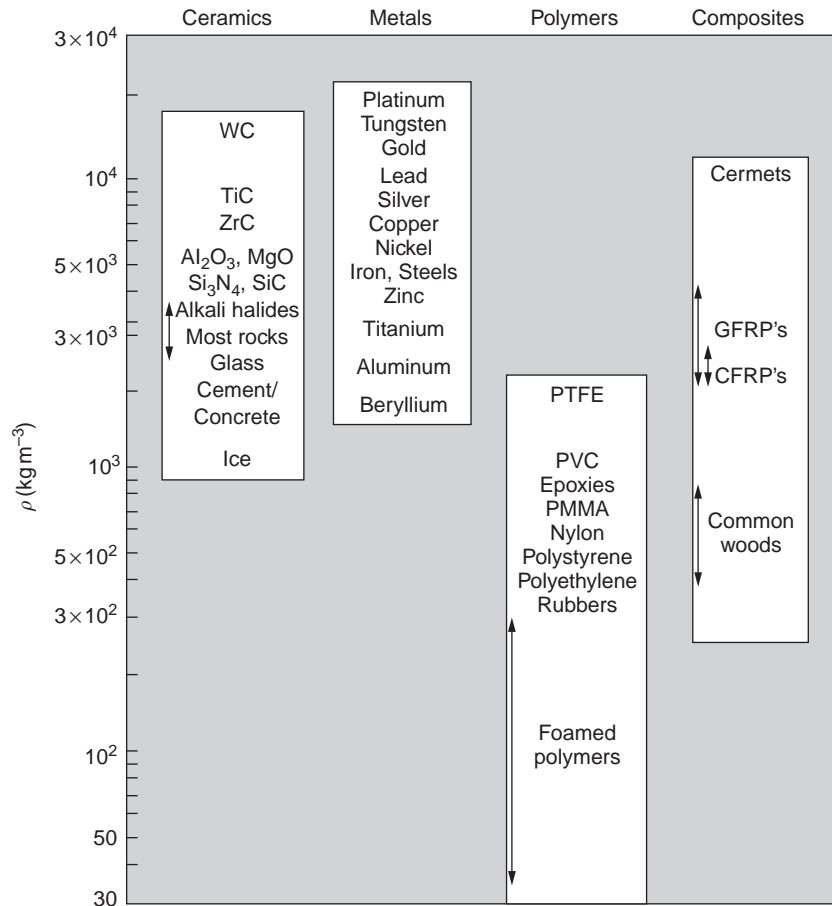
Ceramics Metals Polymers Composites

$3\times10^4$

$10^4$

$5\times10^3$

$3\times10^3$

$10^3$

$5\times10^2$

$3\times10^2$

$10^2$

50

30

$\rho\,(\mathrm{kg\,m^{-3}})$

WC
TiC
ZrC
$Al_2O_3$, MgO
$Si_3N_4$, SiC
Alkali halides
Most rocks
Glass
Cement/
Concrete
Ice

Platinum
Tungsten
Gold
Lead
Silver
Copper
Nickel
Iron, Steels
Zinc
Titanium
Aluminum
Beryllium

PTFE
PVC
Epoxies
PMMA
Nylon
Polystyrene
Polyethylene
Rubbers
Foamed
polymers

Cermets
GFRP's
CFRP's
Common
woods